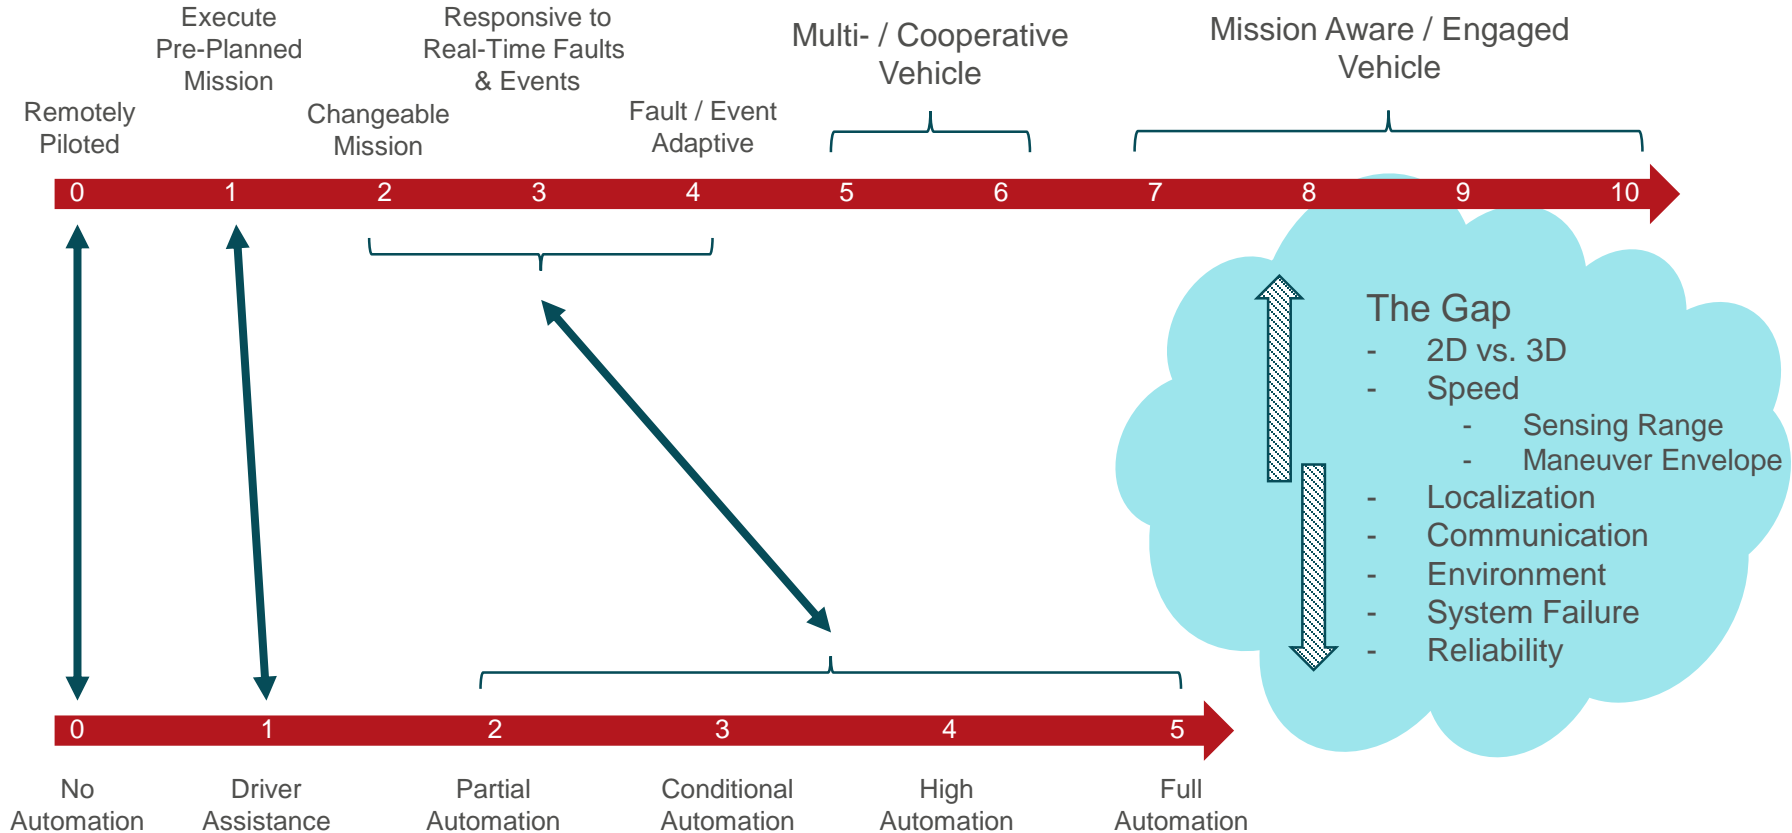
Execute Pre-Planned Mission

Responsive to Real-Time Faults & Events

Multi- / Cooperative Vehicle

Mission Aware / Engaged Vehicle

Remotely Piloted

Changeable Mission

Fault / Event Adaptive

0 1 2 3 4 5 6 7 8 9 10

The Gap
- 2D vs. 3D
- Speed
  - Sensing Range
  - Maneuver Envelope
- Localization
- Communication
- Environment
- System Failure
- Reliability

0 1 2 3 4 5

No Automation

Driver Assistance

Partial Automation

Conditional Automation

High Automation

Full Automation